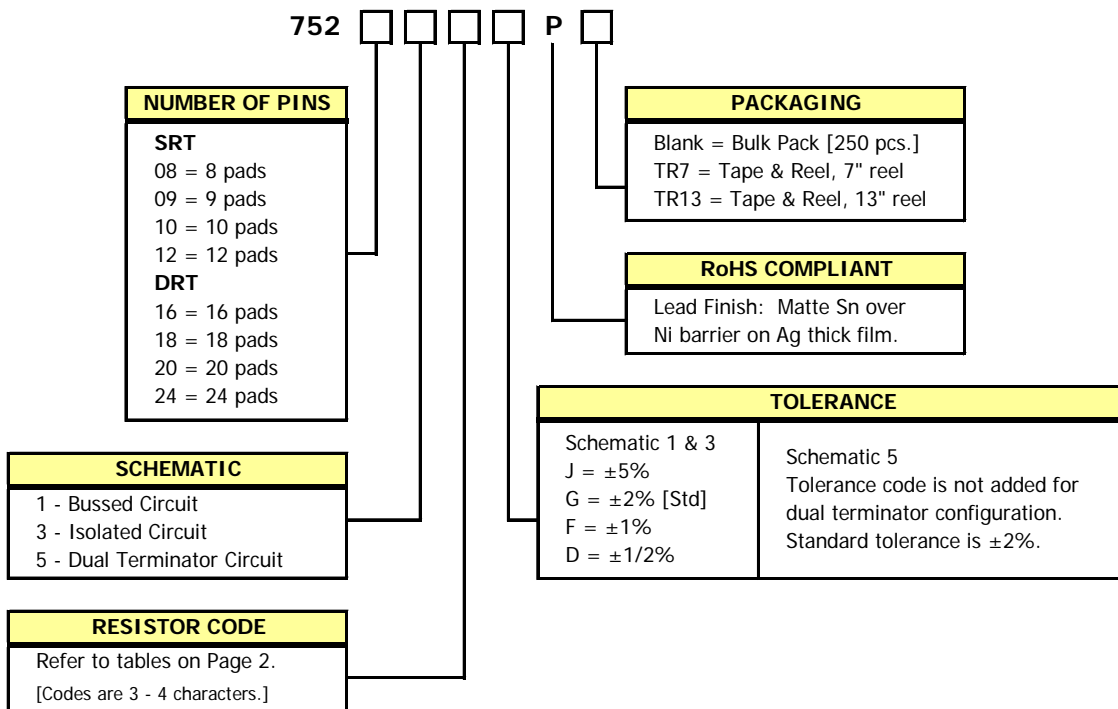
752 P

NUMBER OF PINS
SRT
08 = 8 pads
09 = 9 pads
10 = 10 pads
12 = 12 pads
DRT
16 = 16 pads
18 = 18 pads
20 = 20 pads
24 = 24 pads

PACKAGING
Blank = Bulk Pack [250 pcs.]
TR7 = Tape & Reel, 7" reel
TR13 = Tape & Reel, 13" reel

RoHS COMPLIANT
Lead Finish: Matte Sn over Ni barrier on Ag thick film.

TOLERANCE

| Schematic 1 & 3<br>J = ±5%<br>G = ±2% [Std]<br>F = ±1%<br>D = ±1/2% | Schematic 5<br>Tolerance code is not added for dual terminator configuration.<br>Standard tolerance is ±2%. |
|---|---|

SCHEMATIC
1 - Bussed Circuit
3 - Isolated Circuit
5 - Dual Terminator Circuit

RESISTOR CODE
Refer to tables on Page 2.
[Codes are 3 - 4 characters.]